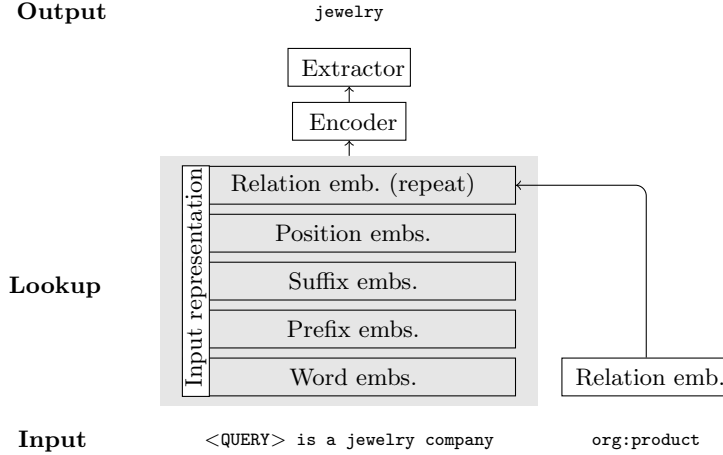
Output

jewelry

Extractor

Encoder

Input representation

Relation emb. (repeat)

Position embs.

Suffix embs.

Prefix embs.

Word embs.

Lookup

Relation emb.

Input

<QUERY> is a jewelry company

org:product